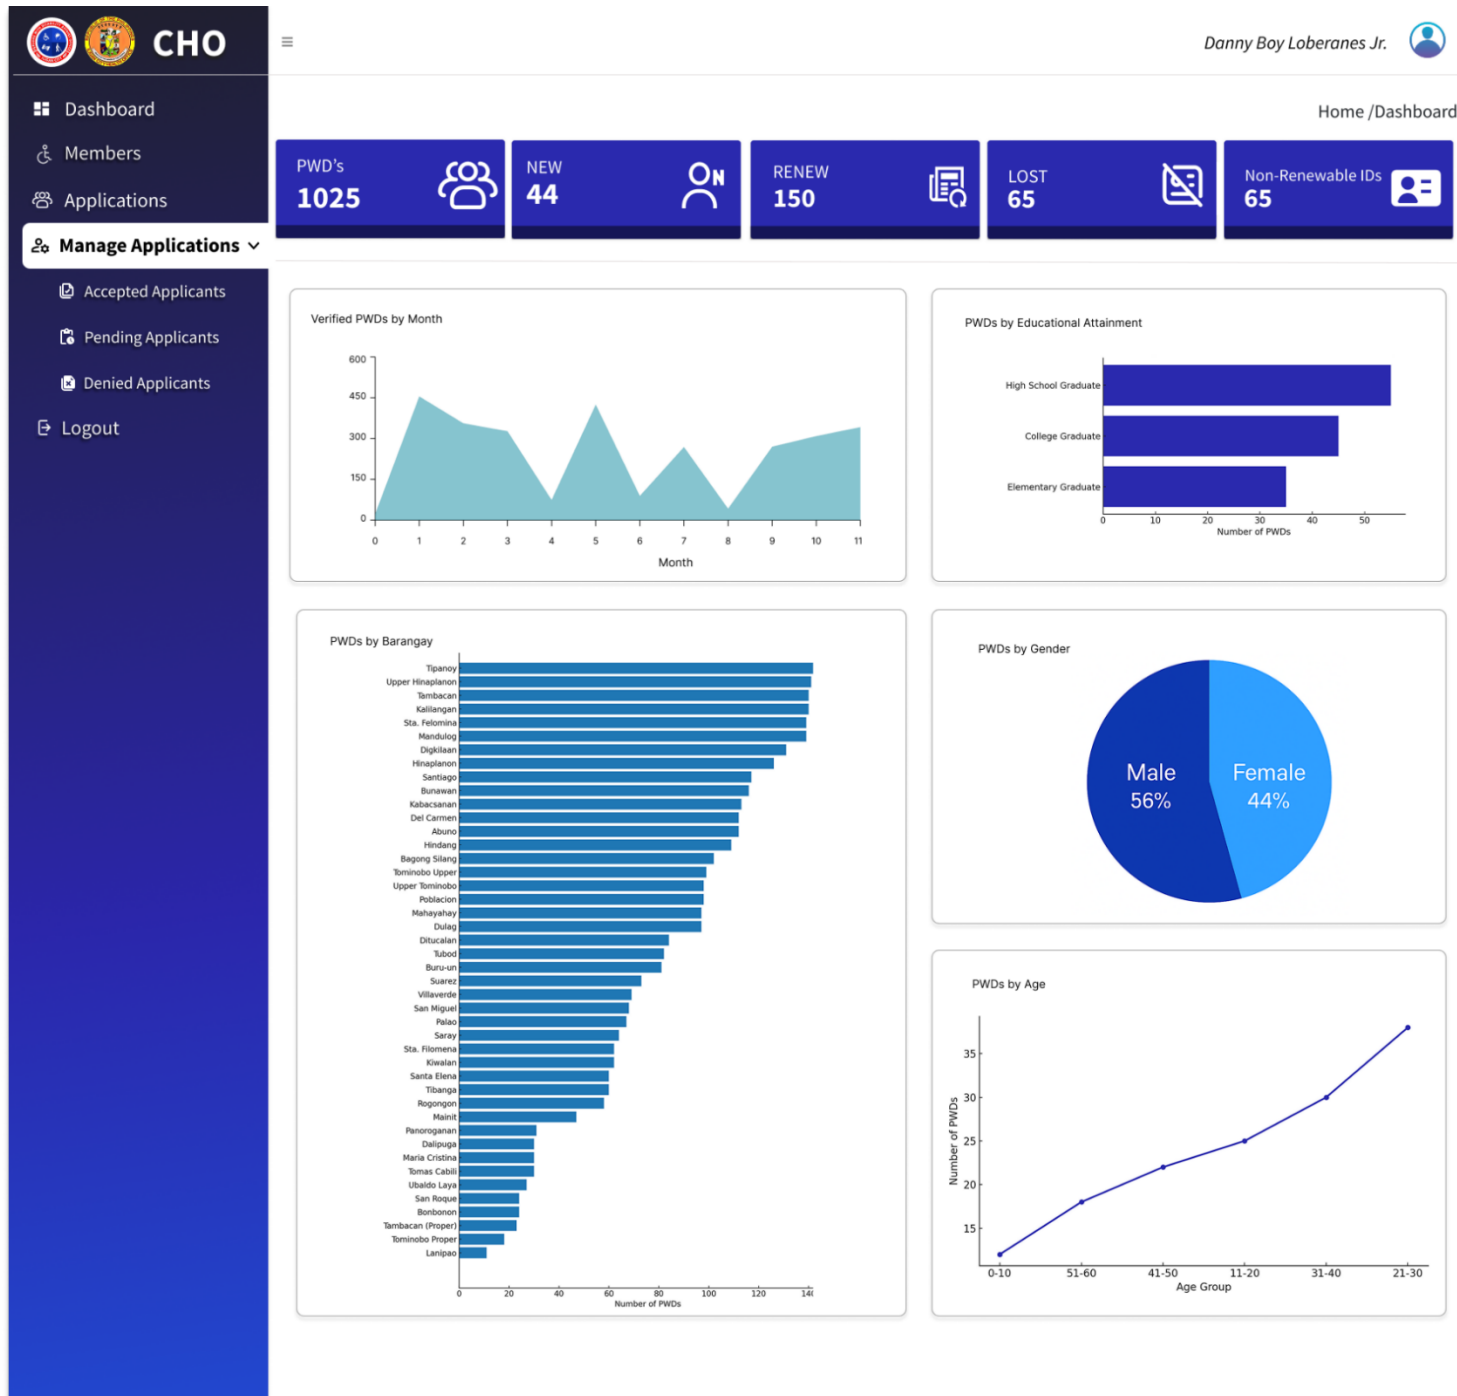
CHO

Dashboard
Members
Applications
Manage Applications
Accepted Applicants
Pending Applicants
Denied Applicants
Logout

≡

Danny Boy Loberanes Jr.

Home /Dashboard

PWD's
1025

NEW
44

RENEW
150

LOST
65

Non-Renewable IDs
65

Verified PWDs by Month

600
450
300
150
0

0 1 2 3 4 5 6 7 8 9 10 11
Month

PWDs by Educational Attainment

High School Graduate
College Graduate
Elementary Graduate

0 10 20 30 40 50
Number of PWDs

PWDs by Barangay

Tipanoy
Upper Hinaplanon
Tambacan
Kalilangan
Sta. Felomina
Mandulog
Digkilaan
Hinaplanon
Santiago
Bunawan
Kabacsanan
Del Carmen
Abuno
Hindang
Bagong Silang
Tominobo Upper
Upper Tominobo
Poblacion
Mahayahay
Dulag
Ditucalan
Tubod
Buru-un
Suarez
Villaverde
San Miguel
Palao
Saray
Sta. Filomena
Kiwalan
Santa Elena
Tibanga
Rogongon
Mainit
Panoroganan
Dalipuga
Maria Cristina
Tomas Cabili
Ubaldo Laya
San Roque
Bonbonon
Tambacan (Proper)
Tominobo Proper
Lanipao

0 20 40 60 80 100 120 140
Number of PWDs

PWDs by Gender

Male
56%

Female
44%

PWDs by Age

35
30
25
20
15

Number of PWDs

0-10 51-60 41-50 11-20 31-40 21-30
Age Group